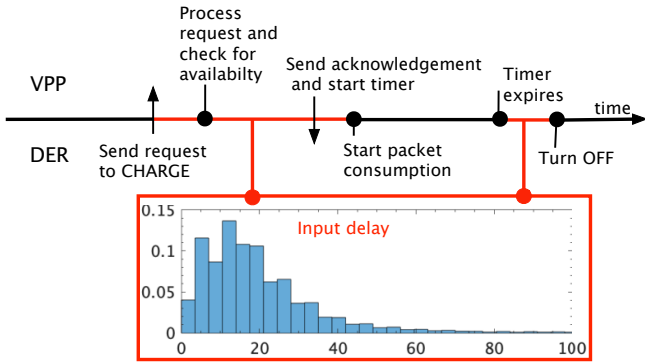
Process request and check for availabilty

Send acknowledgement and start timer

Timer expires

VPP

time

DER

Send request to CHARGE

Start packet consumption

Turn OFF

Input delay

0.15
0.1
0.05
0
0 20 40 60 80 100